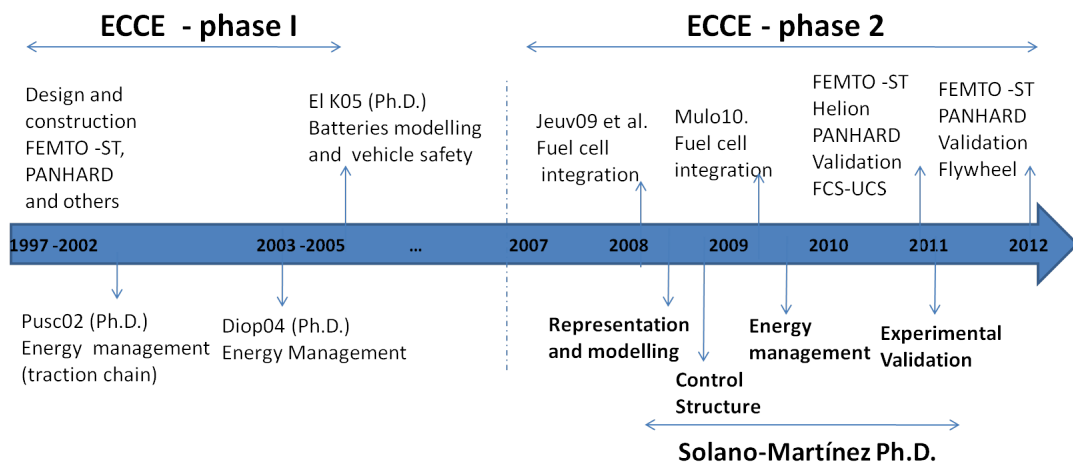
ECCE - phase I

ECCE - phase 2

Design and construction FEMTO -ST, PANHARD and others

El K05 (Ph.D.) Batteries modelling and vehicle safety

Jeuv09 et al. Fuel cell integration

Mulo10. Fuel cell integration

FEMTO -ST Helion PANHARD Validation FCS-UCS

FEMTO -ST PANHARD Validation Flywheel

1997 -2002

2003 -2005

...

2007

2008

2009

2010

2011

2012

Pusc02 (Ph.D.) Energy management (traction chain)

Diop04 (Ph.D.) Energy Management

Representation and modelling

Control Structure

Energy management

Experimental Validation

Solano-Martínez Ph.D.